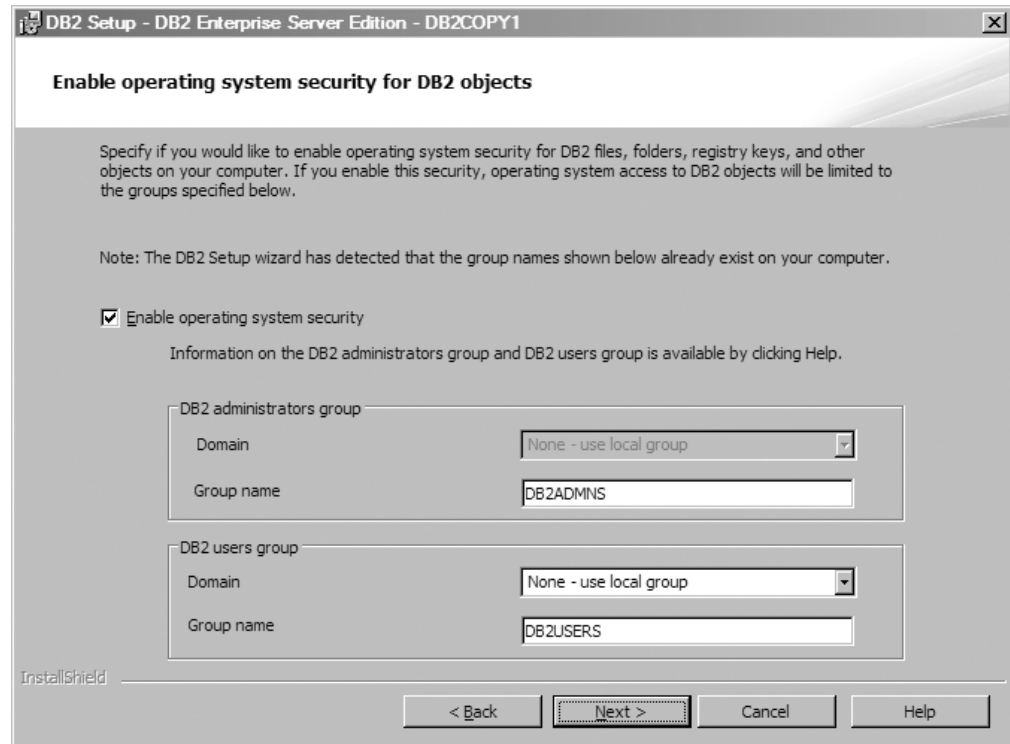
DB2 Setup - DB2 Enterprise Server Edition - DB2COPY1

Enable operating system security for DB2 objects

Specify if you would like to enable operating system security for DB2 files, folders, registry keys, and other objects on your computer. If you enable this security, operating system access to DB2 objects will be limited to the groups specified below.

Note: The DB2 Setup wizard has detected that the group names shown below already exist on your computer.

Enable operating system security

Information on the DB2 administrators group and DB2 users group is available by clicking Help.

DB2 administrators group

Domain None - use local group

Group name DB2ADMNS

DB2 users group

Domain None - use local group

Group name DB2USERS

InstallShield

< Back Next > Cancel Help